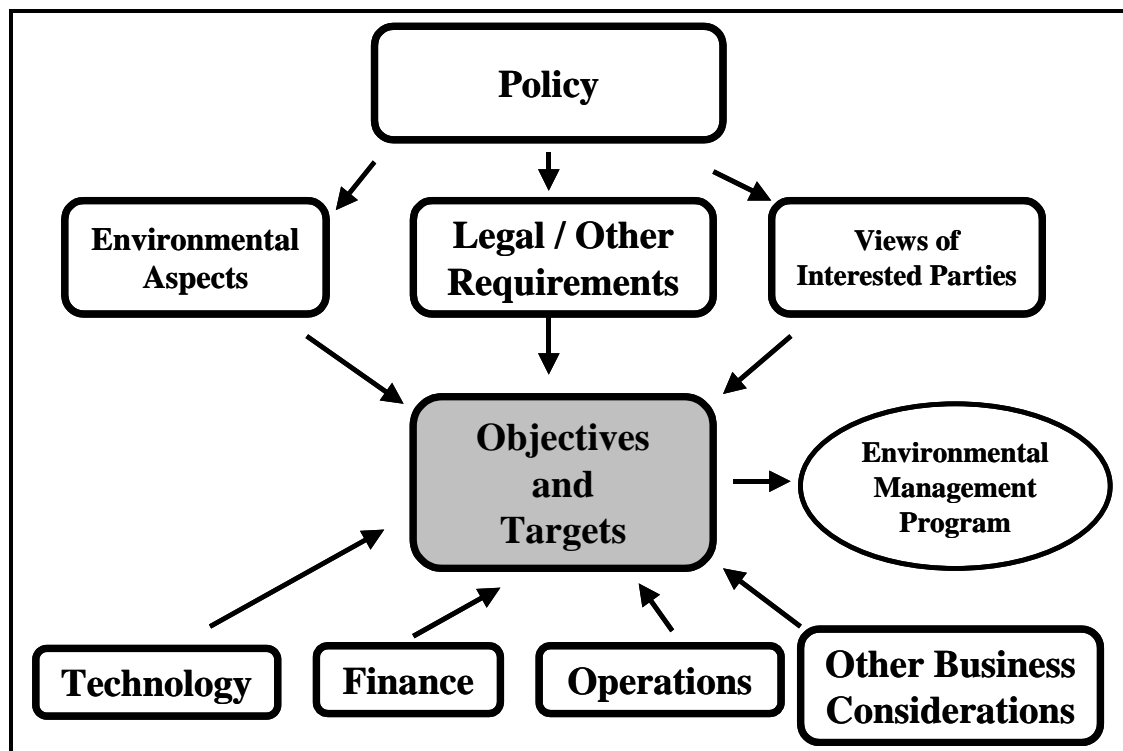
Policy

Environmental Aspects

Legal / Other Requirements

Views of Interested Parties

Objectives and Targets

Environmental Management Program

Technology

Finance

Operations

Other Business Considerations